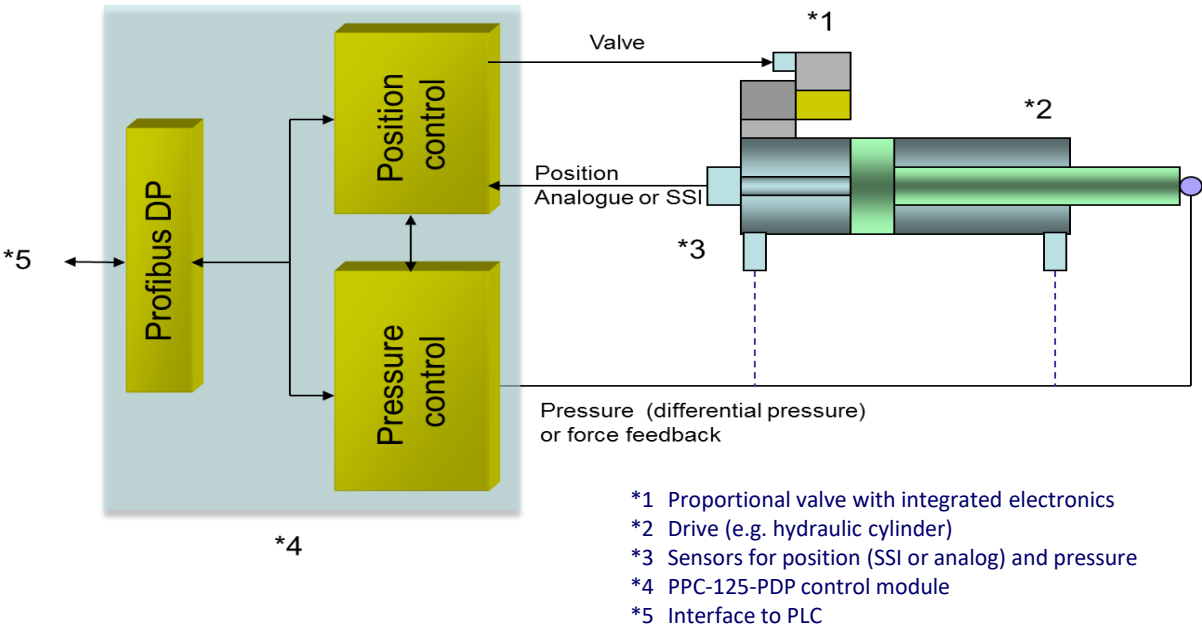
*5

Profibus DP

Position control

Pressure control

*4

Valve

*1

*2

Position
Analogue or SSI

*3

Pressure (differential pressure)
or force feedback

*1 Proportional valve with integrated electronics
*2 Drive (e.g. hydraulic cylinder)
*3 Sensors for position (SSI or analog) and pressure
*4 PPC-125-PDP control module
*5 Interface to PLC